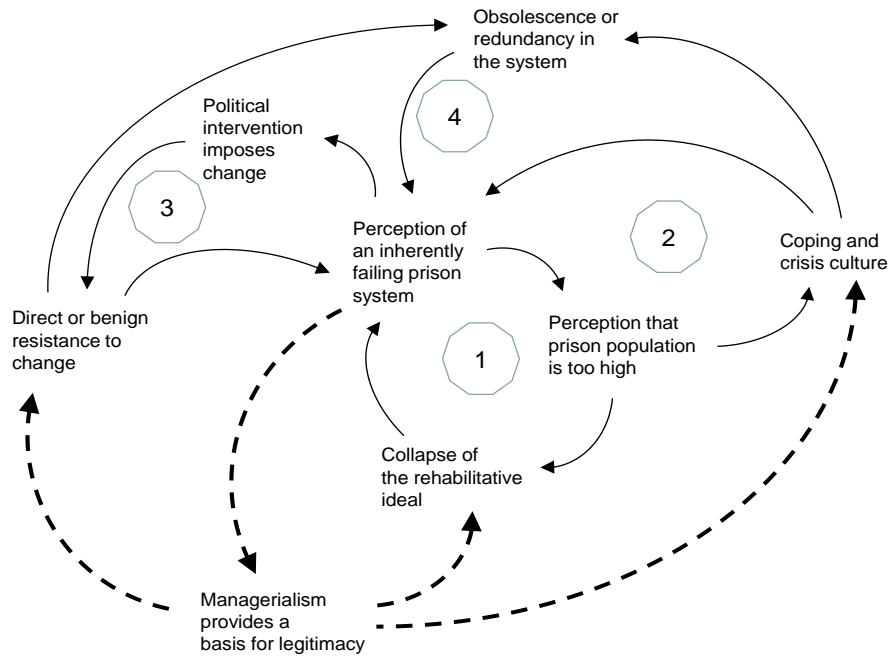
Obsolescence or redundancy in the system

4

Political intervention imposes change

3

Perception of an inherently failing prison system

2

Coping and crisis culture

Direct or benign resistance to change

1

Perception that prison population is too high

Collapse of the rehabilitative ideal

Managerialism provides a basis for legitimacy